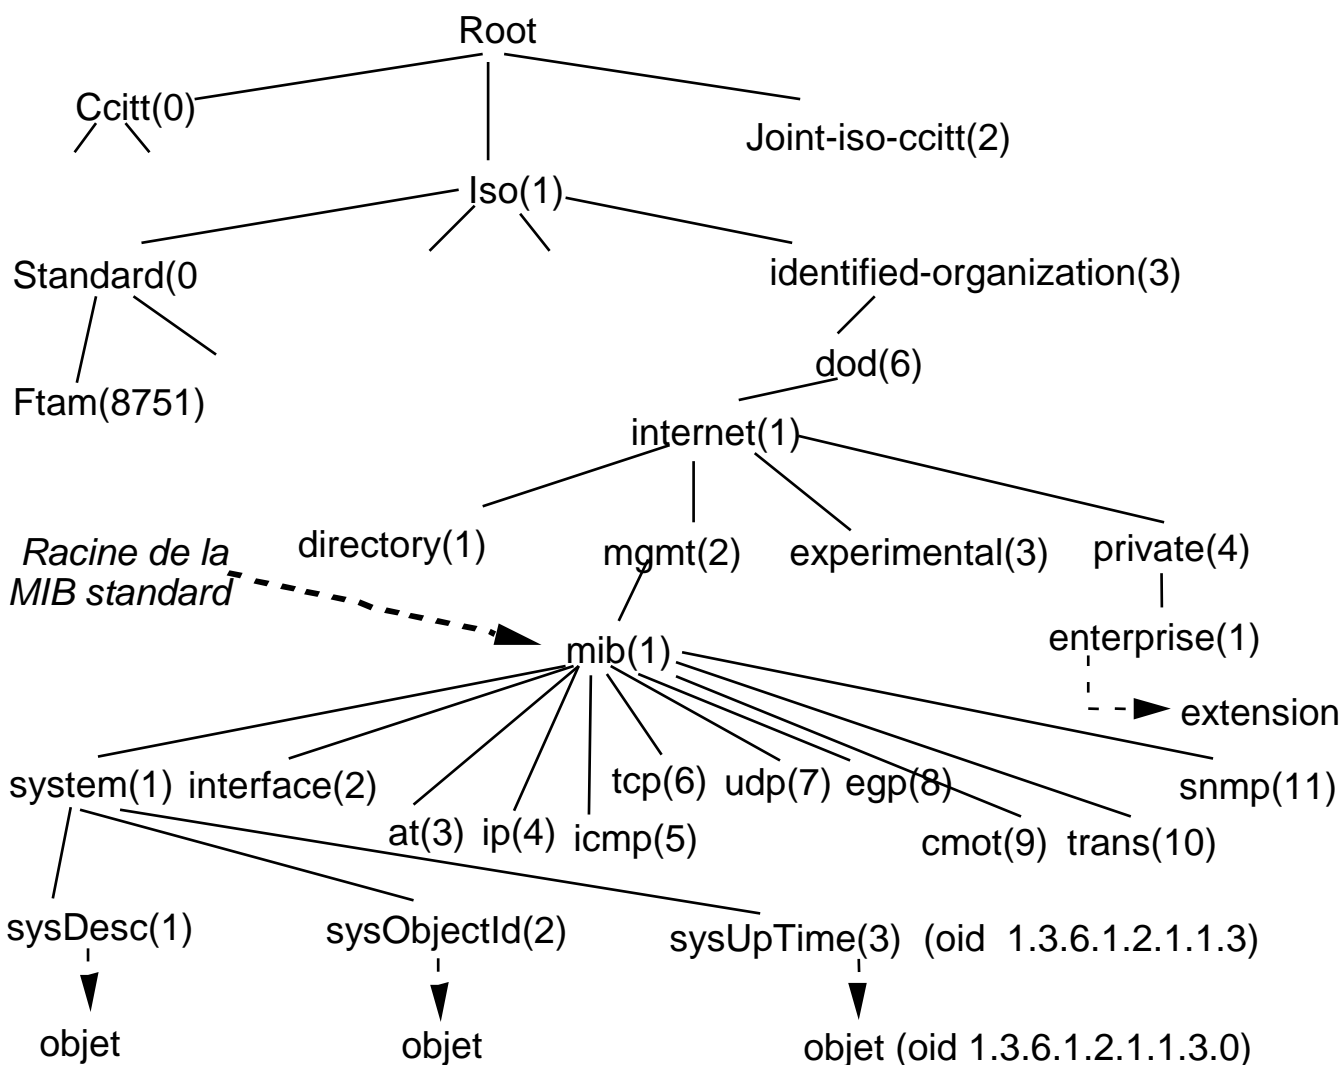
Root

Ccitt(0)

Joint-iso-ccitt(2)

Iso(1)

Standard(0

identified-organization(3)

Ftam(8751)

dod(6)

internet(1)

Racine de la MIB standard

directory(1)

mgmt(2)

experimental(3)

private(4)

mib(1)

enterprise(1)

extension

system(1)

interface(2)

at(3)

ip(4)

icmp(5)

tcp(6)

udp(7)

egp(8)

cmot(9)

trans(10)

snmp(11)

sysDesc(1)

sysObjectId(2)

sysUpTime(3) (oid 1.3.6.1.2.1.1.3)

objet

objet

objet (oid 1.3.6.1.2.1.1.3.0)